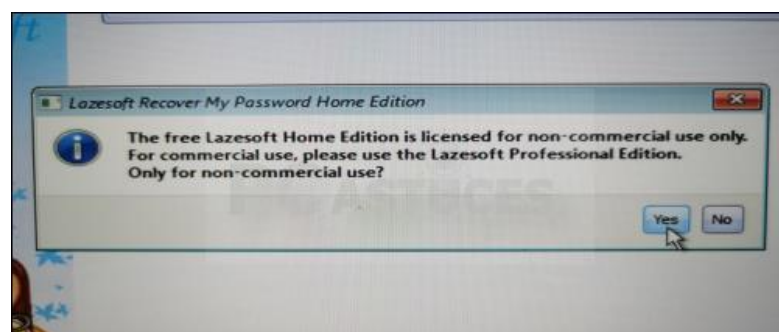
ft

Lazesoft Recover My Password Home Edition

The free Lazesoft Home Edition is licensed for non-commercial use only. For commercial use, please use the Lazesoft Professional Edition. Only for non-commercial use?

Yes No